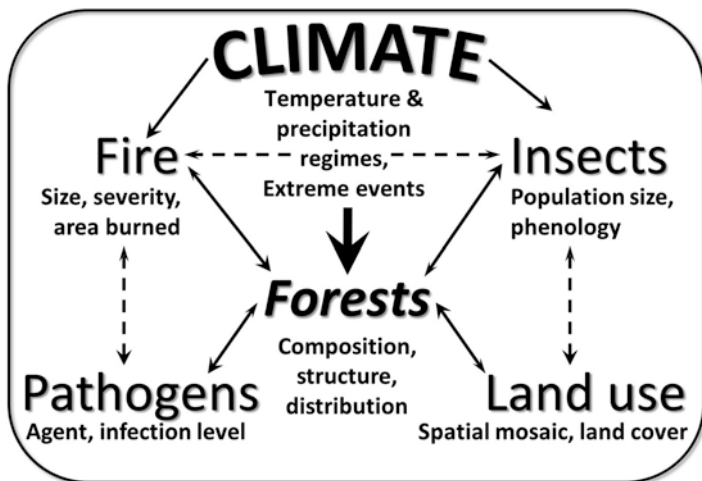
CLIMATE

Temperature & precipitation regimes, Extreme events

Fire
Size, severity, area burned

Insects
Population size, phenology

Forests
Composition, structure, distribution

Pathogens
Agent, infection level

Land use
Spatial mosaic, land cover